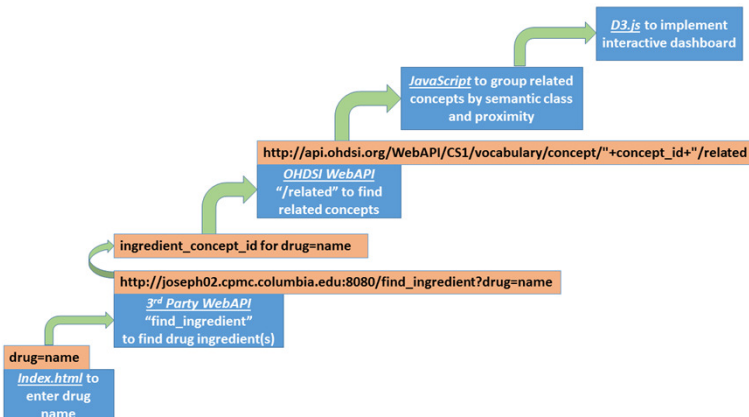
D3.js to implement interactive dashboard

JavaScript to group related concepts by semantic class and proximity

http://api.ohdsi.org/WebAPI/CS1/vocabulary/concept/"+concept_id+"/related

OHDSI WebAPI
"/related" to find related concepts

ingredient_concept_id for drug=name

http://joseph02.cpmc.columbia.edu:8080/find_ingredient?drug=name

3rd Party WebAPI
"find_ingredient"
to find drug ingredient(s)

drug=name

Index.html to enter drug name